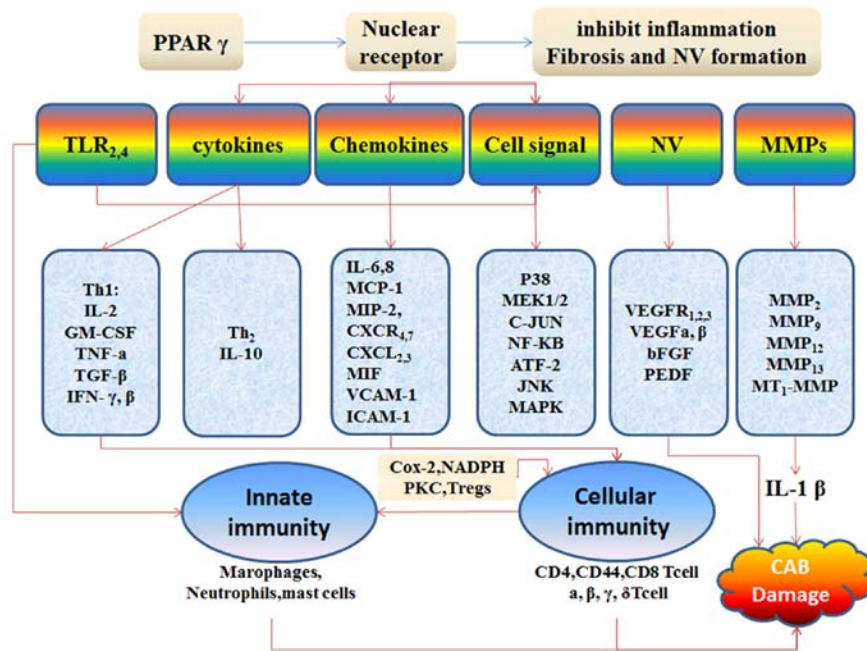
PPAR γ

Nuclear receptor

inhibit inflammation Fibrosis and NV formation

$TLR_{2,4}$

cytokines

Chemokines

Cell signal

NV

MMPs

Th1:
IL-2
GM-CSF
TNF-a
TGF-β
IFN- γ, β

$Th_2$
IL-10

IL-6,8
MCP-1
MIP-2,
$CXCR_{4,7}$
$CXCL_{2,3}$
MIF
VCAM-1
ICAM-1

P38
MEK1/2
C-JUN
NF-KB
ATF-2
JNK
MAPK

$VEGFR_{1,2,3}$
VEGFa, β
bFGF
PEDF

$MMP_2$
$MMP_9$
$MMP_{12}$
$MMP_{13}$
$MT_1$-MMP

Cox-2,NADPH
PKC,Tregs

Innate immunity

Cellular immunity

IL-1 β

Marophages,
Neutrophils,mast cells

CD4,CD44,CD8 Tcell
a, β, γ, δTcell

CAB Damage